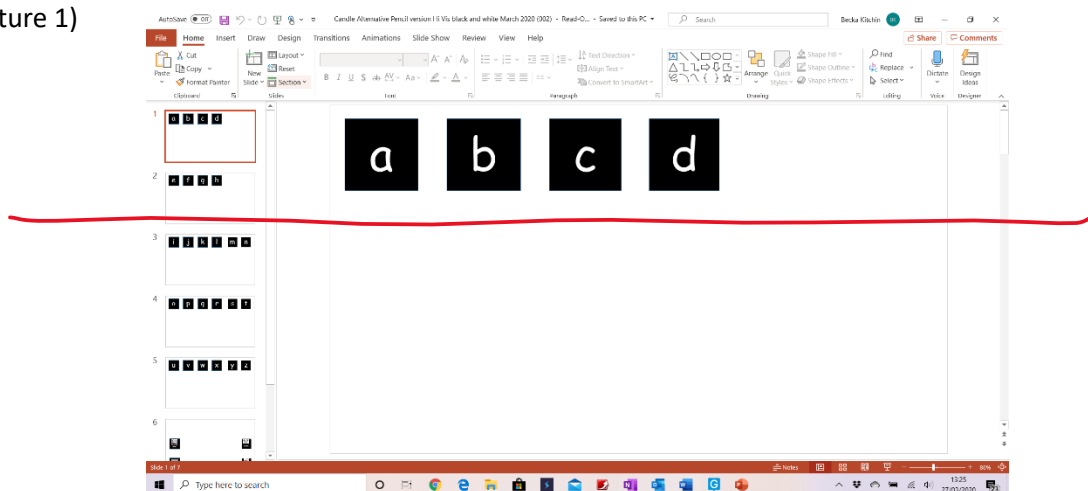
ture 1)

AutoSave Off Candle Alternative Pencil version I 6 Vis black and white March 2020 (002) - Read-O... - Saved to this PC Search Becka Kitchin

File Home Insert Draw Design Transitions Animations Slide Show Review View Help Share Comments

Paste Cut Copy Format Painter Clipboard New Slide Layout Reset Section Slides Font Paragraph Text Direction Align Text Convert to SmartArt Drawing Arrange Quick Styles Shape Fill Shape Outline Shape Effects Find Replace Select Editing Dictate Voice Design Ideas Designer

1 a b c d
2 e f g h
3 i j k l m n
4 o p q r s t
5 u v w x y z
6

a b c d

Slide 1 of 7 Notes 80%

Type here to search 13:25 27/03/2020